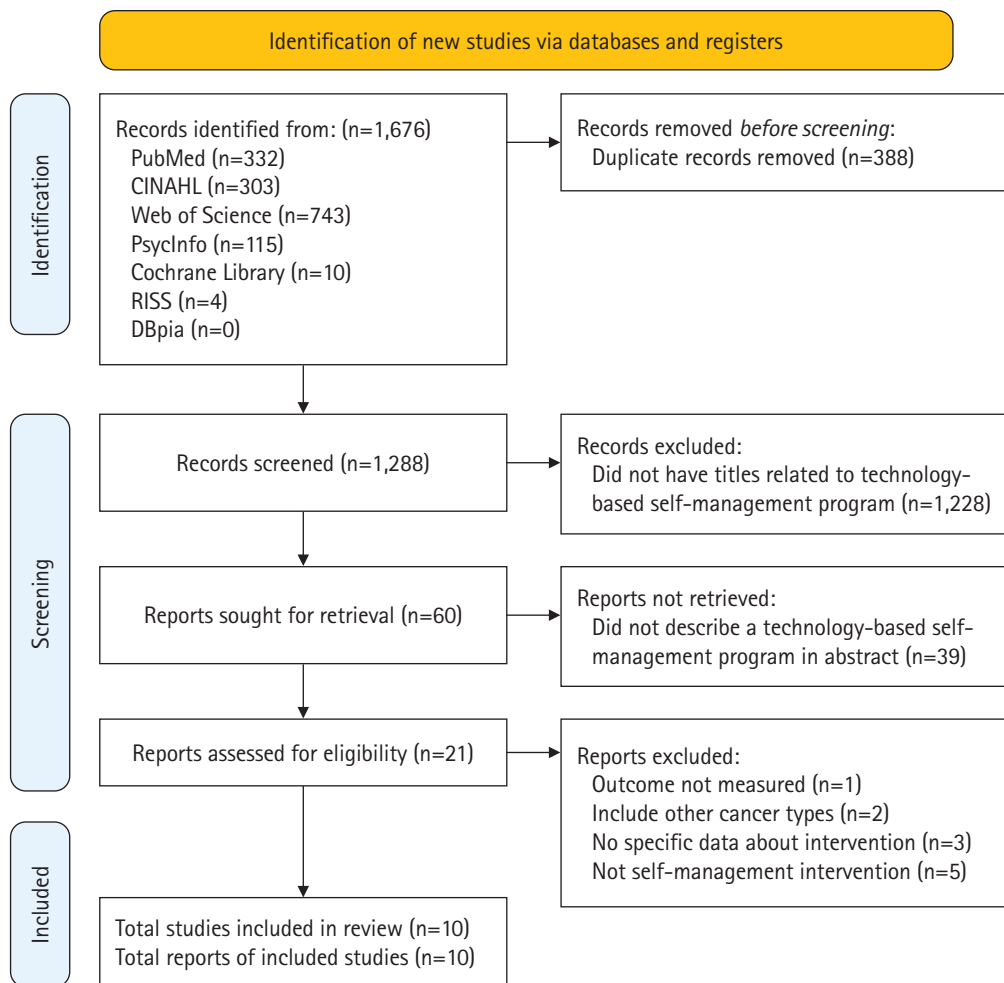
Identification of new studies via databases and registers

Identification

Records identified from: (n=1,676)
PubMed (n=332)
CINAHL (n=303)
Web of Science (n=743)
PsycInfo (n=115)
Cochrane Library (n=10)
RISS (n=4)
DBpia (n=0)

Records removed *before screening*:
Duplicate records removed (n=388)

Screening

Records screened (n=1,288)

Records excluded:
Did not have titles related to technology-based self-management program (n=1,228)

Reports sought for retrieval (n=60)

Reports not retrieved:
Did not describe a technology-based self-management program in abstract (n=39)

Reports assessed for eligibility (n=21)

Reports excluded:
Outcome not measured (n=1)
Include other cancer types (n=2)
No specific data about intervention (n=3)
Not self-management intervention (n=5)

Included

Total studies included in review (n=10)
Total reports of included studies (n=10)